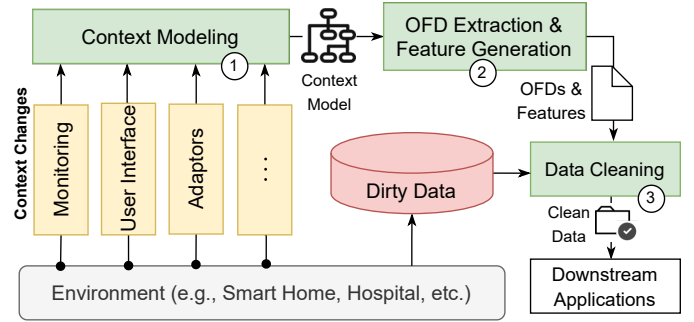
Context Modeling
1
Context Model
OFD Extraction & Feature Generation
2
OFDs & Features
Context Changes
Monitoring
User Interface
Adaptors
...
Dirty Data
Data Cleaning
3
Clean Data
Downstream Applications
Environment (e.g., Smart Home, Hospital, etc.)